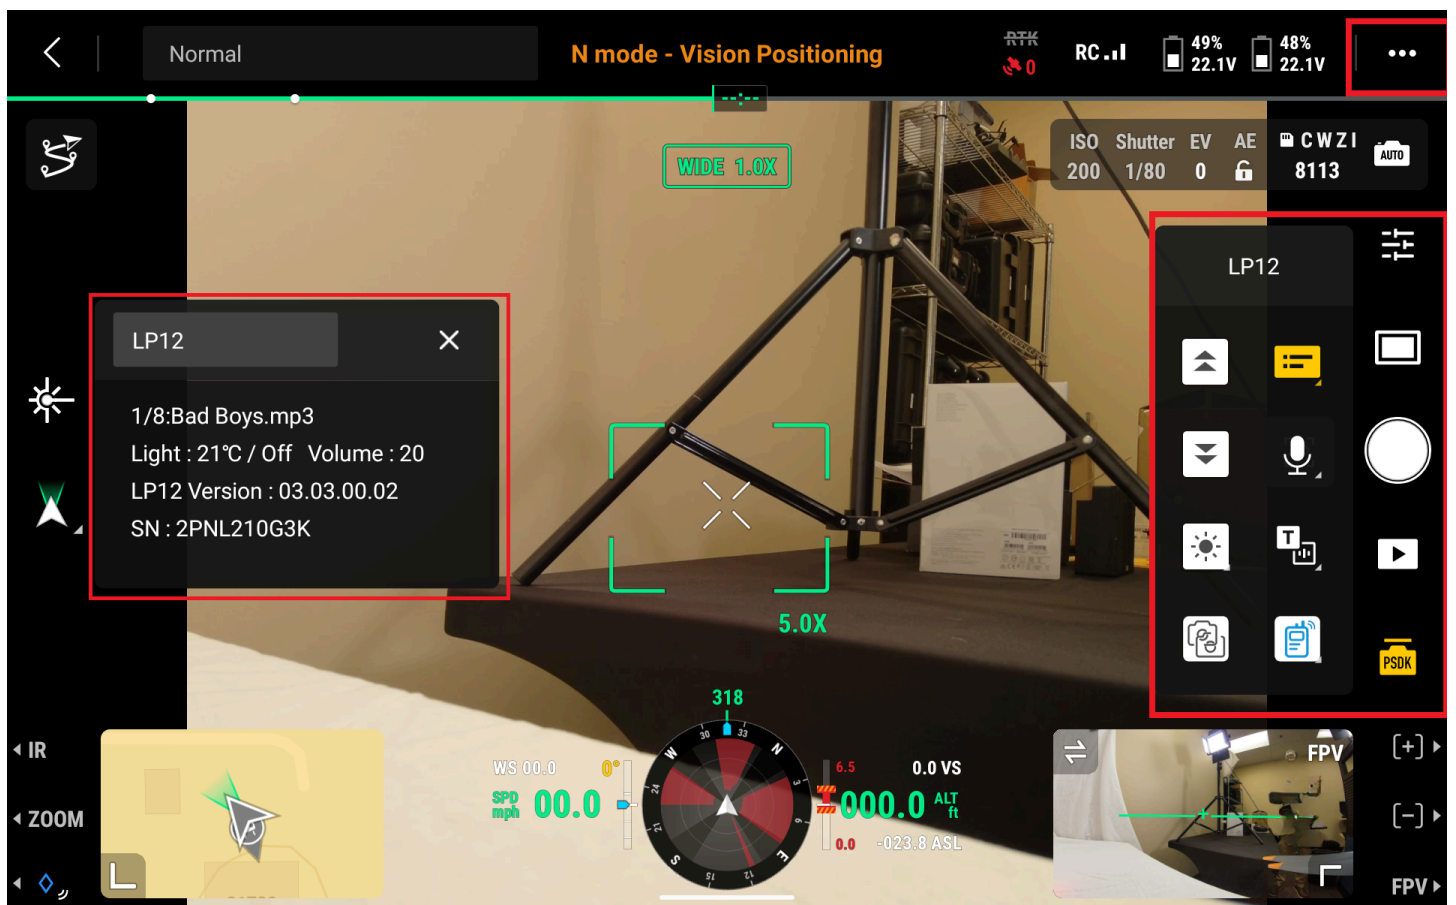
Normal

N mode - Vision Positioning

RTK
0

RC

49%
22.1V

48%
22.1V

WIDE 1.0X

ISO
200

Shutter
1/80

EV
0

AE

C W Z I
8113

AUTO

LP12

1/8:Bad Boys.mp3
Light : 21℃ / Off Volume : 20
LP12 Version : 03.03.00.02
SN : 2PNL210G3K

LP12

5.0X

PSDK

318

IR

ZOOM

WS 00.0

0°

SPD
mph

00.0

N

W

S

E

30

33

24

21

15

12

6

3

6.5

0.0 VS

000.0

ALT
ft

0.0

-023.8 ASL

FPV

[+]

[-]

FPV